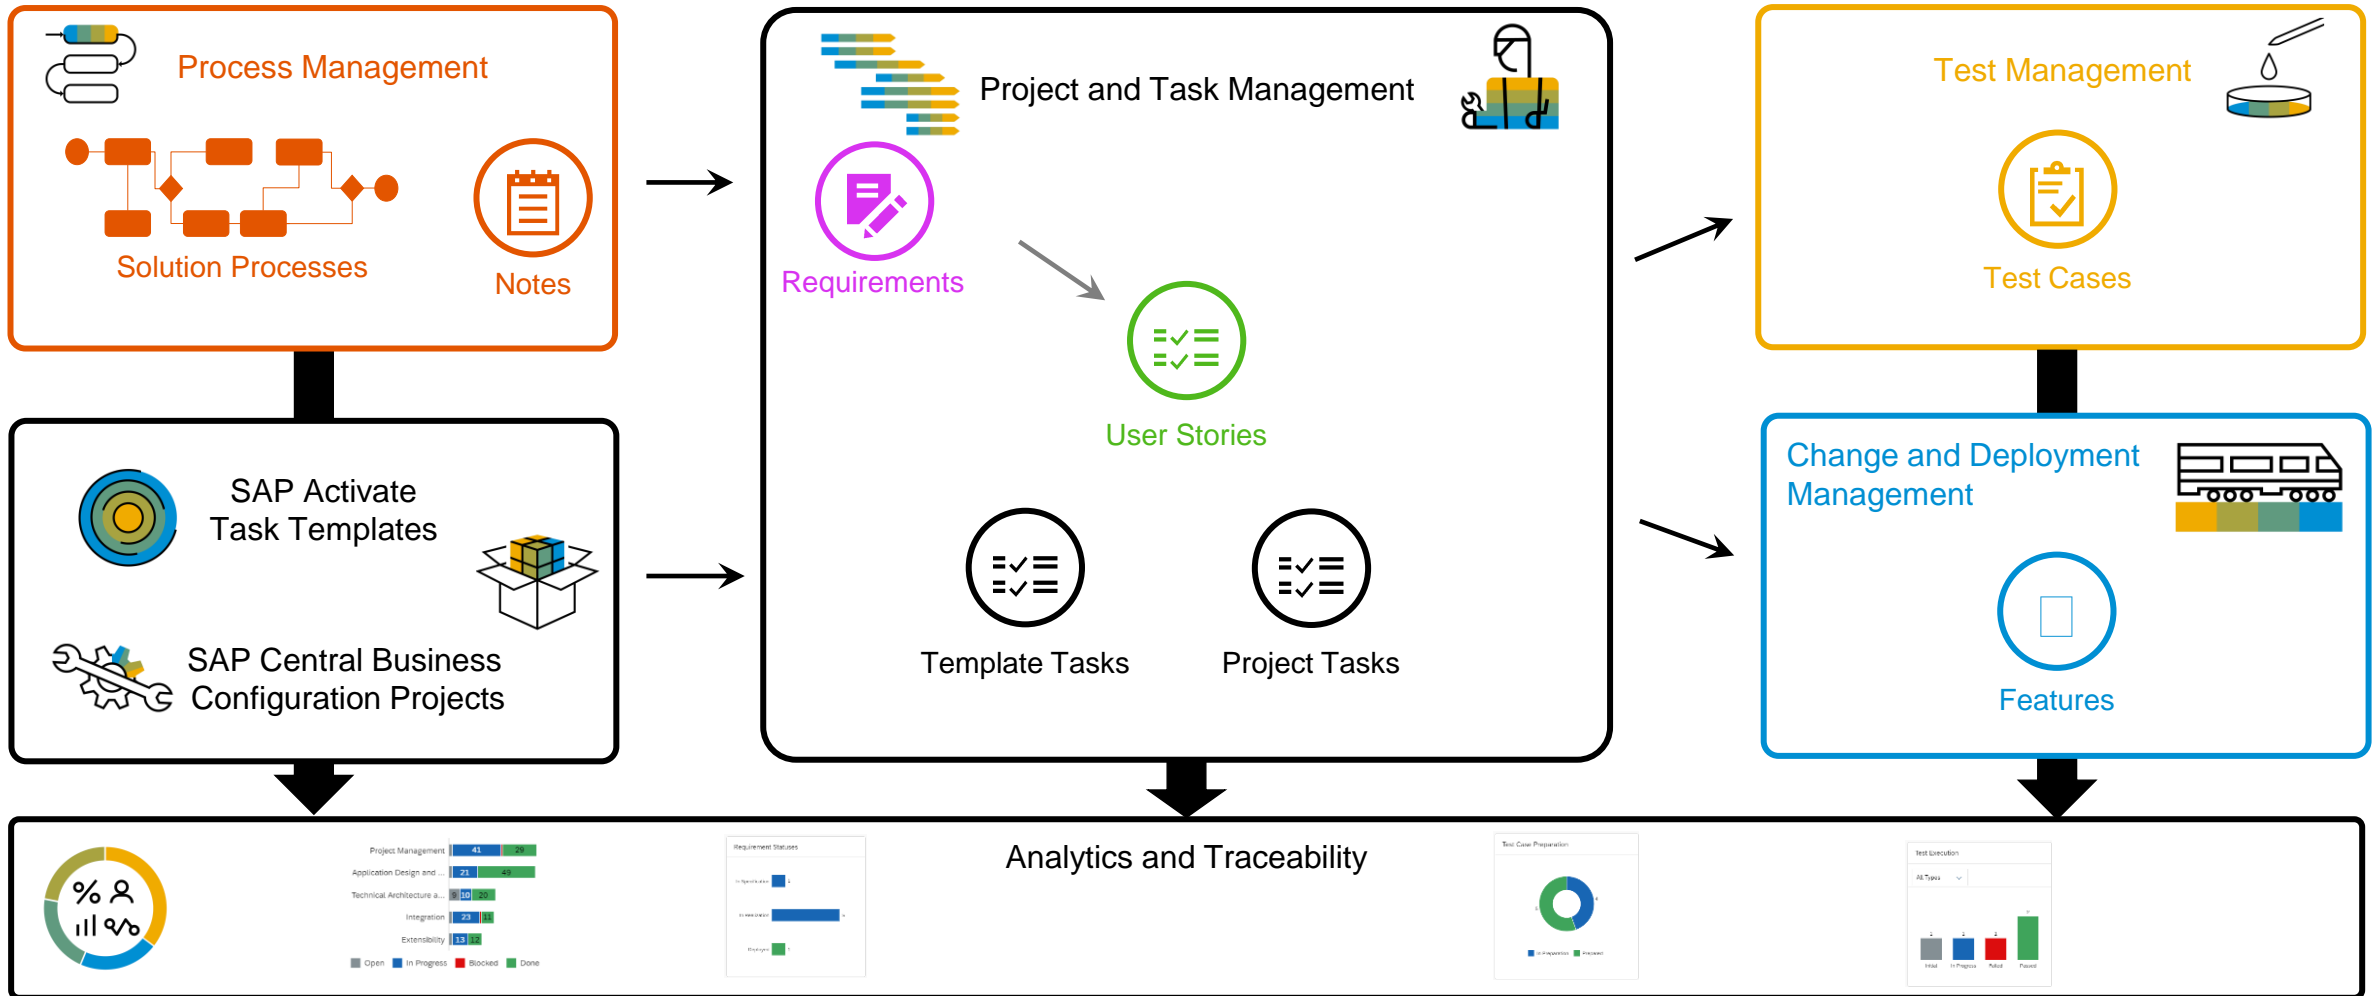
Process Management

Solution Processes

Notes

Project and Task Management

Requirements

User Stories

Template Tasks

Project Tasks

Test Management

Test Cases

Change and Deployment Management

Features

SAP Activate Task Templates

SAP Central Business Configuration Projects

Analytics and Traceability

Project Management 41 29
Application Design and ... 21 49
Technical Architecture a... 9 10 20
Integration 23
Extensibility 13 12
Open In Progress Blocked Done

Requirement Statuses

Test Case Preparation

Test Execution
All Types